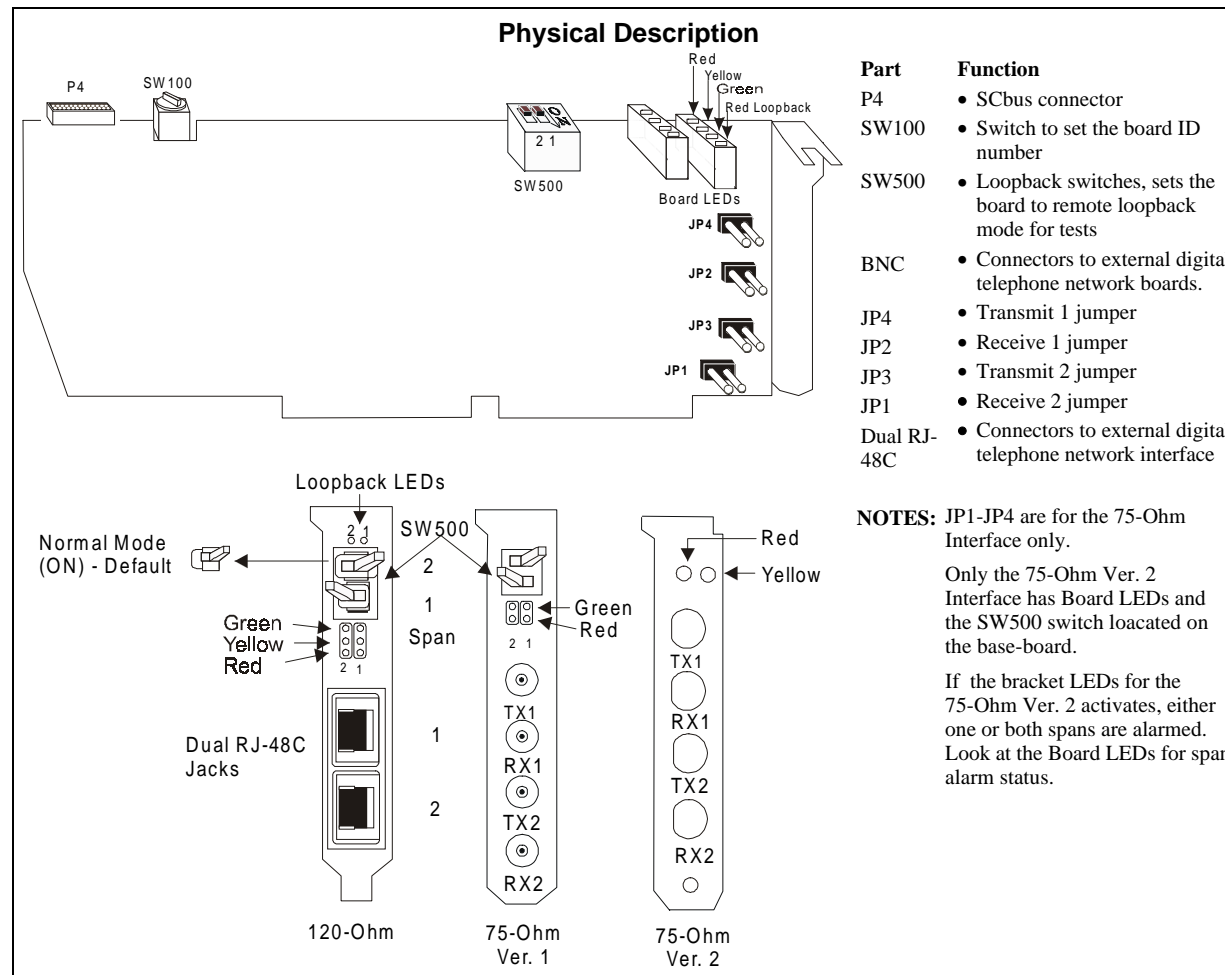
Physical Description

P4 SW100

SW500

2 1

Red
Yellow
Green
Red Loopback

Board LEDs

JP4
JP2
JP3
JP1

| Part | Function |
|---|---|
| P4 | • SCbus connector |
| SW100 | • Switch to set the board ID number |
| SW500 | • Loopback switches, sets the board to remote loopback mode for tests |
| BNC | • Connectors to external digita telephone network boards. |
| JP4 | • Transmit 1 jumper |
| JP2 | • Receive 1 jumper |
| JP3 | • Transmit 2 jumper |
| JP1 | • Receive 2 jumper |
| Dual RJ-48C | • Connectors to external digita telephone network interface |

NOTES: JP1-JP4 are for the 75-Ohm Interface only.

Only the 75-Ohm Ver. 2 Interface has Board LEDs and the SW500 switch loacated on the base-board.

If the bracket LEDs for the 75-Ohm Ver. 2 activates, either one or both spans are alarmed. Look at the Board LEDs for span alarm status.

Loopback LEDs
2 1
Normal Mode (ON) - Default
SW500
2
1
Span
Green
Yellow
Red
2 1
Dual RJ-48C Jacks
1
2
120-Ohm

Green
Red
2 1
TX1
RX1
TX2
RX2
75-Ohm Ver. 1

Red
Yellow
TX1
RX1
TX2
RX2
75-Ohm Ver. 2